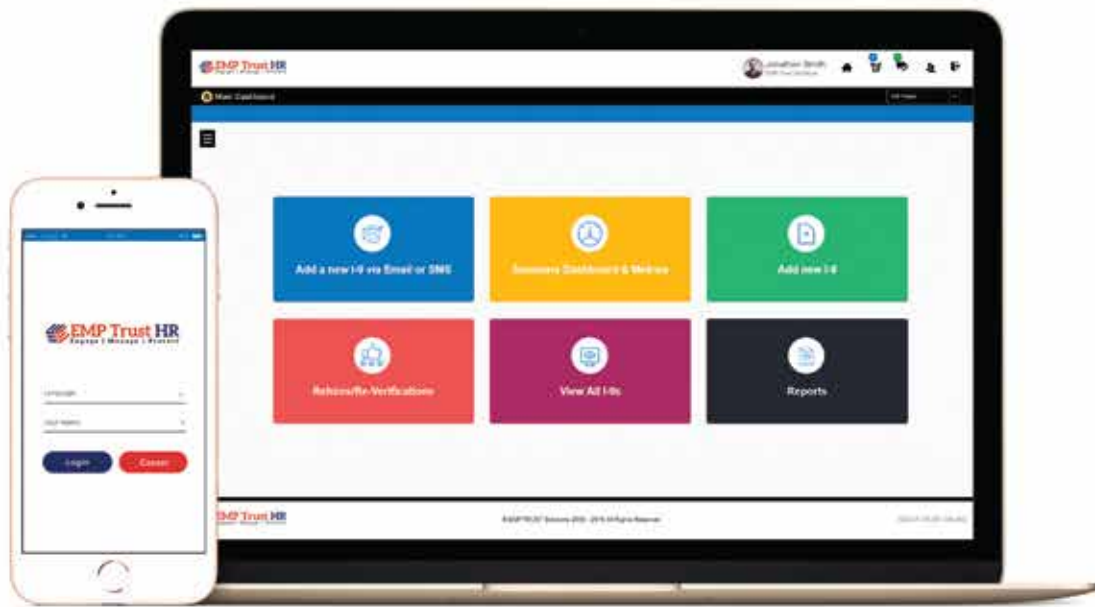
EMP Trust HR

Jonathan Smith

Main Dashboard

Add a new I-9 via Email or SMS

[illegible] Dashboard & Metrics

Add new I-9

Rehires/Re-Verifications

View All I-9s

Reports

EMP Trust HR

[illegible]

EMP Trust HR
Engage | Manage | Protect

Language

User Name

Login

Cancel